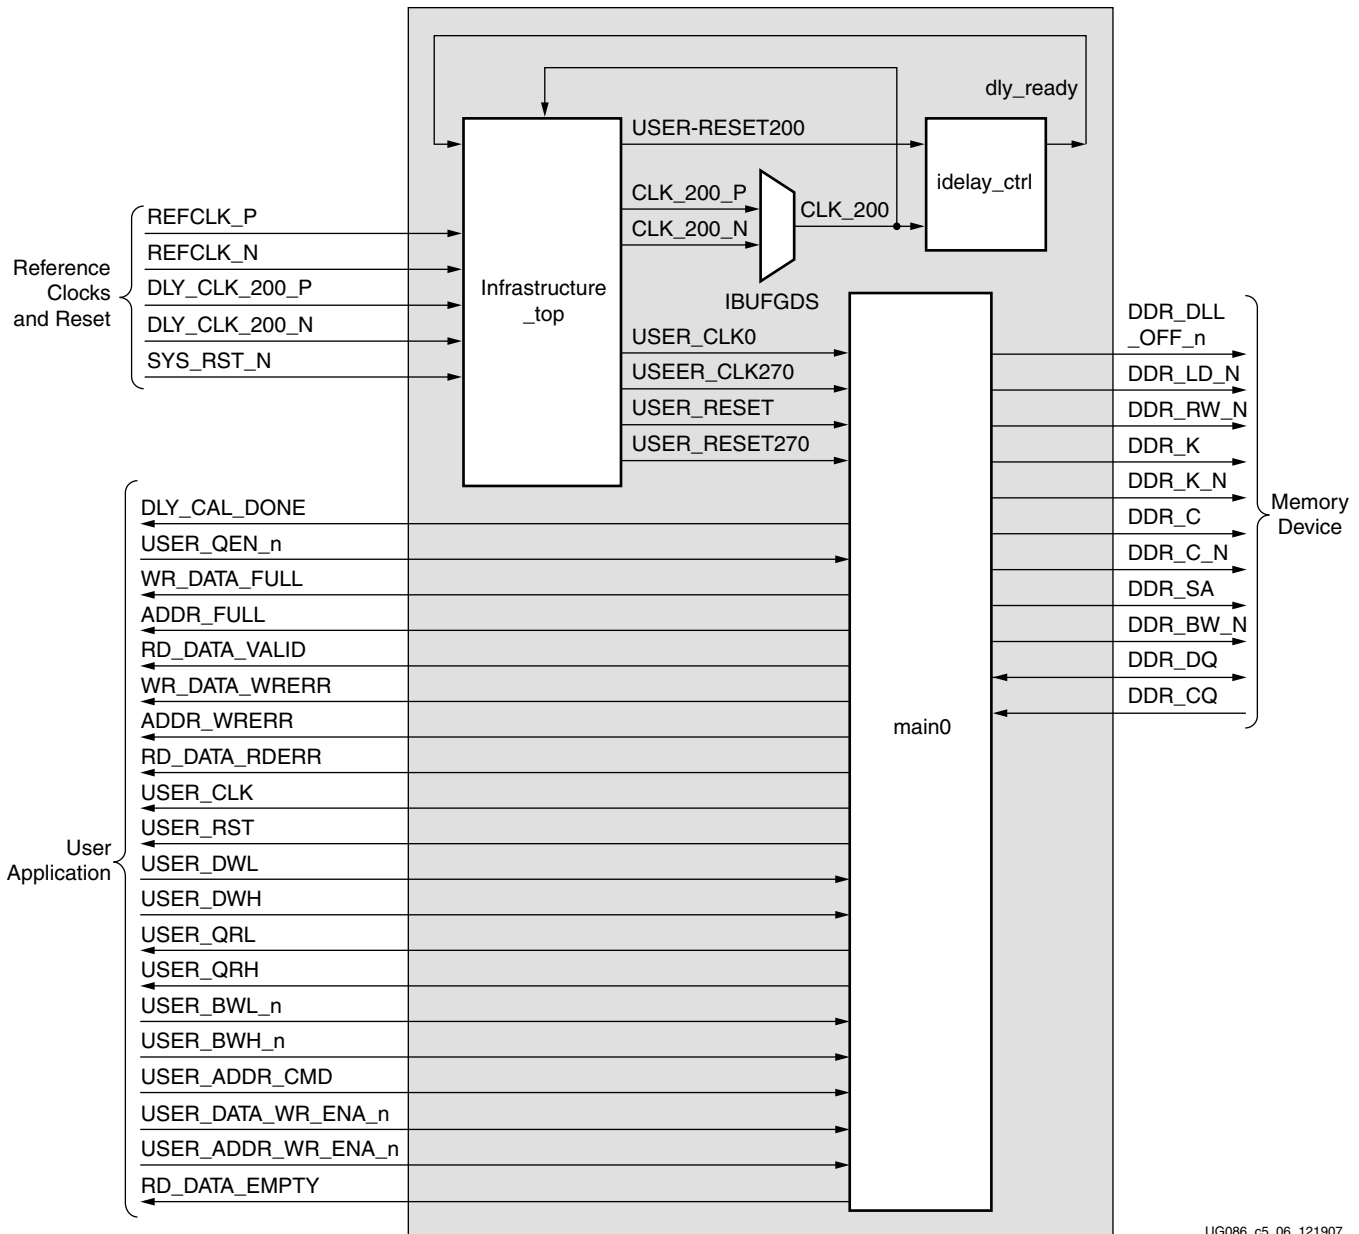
dly_ready

USER-RESET200

idelay_ctrl

CLK_200_P

CLK_200_N

CLK_200

Reference Clocks and Reset

REFCLK_P

REFCLK_N

DLY_CLK_200_P

DLY_CLK_200_N

SYS_RST_N

Infrastructure _top

IBUFGDS

USER_CLK0

USEER_CLK270

USER_RESET

USER_RESET270

DDR_DLL _OFF_n

DDR_LD_N

DDR_RW_N

DDR_K

DDR_K_N

DDR_C

DDR_C_N

DDR_SA

DDR_BW_N

DDR_DQ

DDR_CQ

Memory Device

main0

User Application

DLY_CAL_DONE

USER_QEN_n

WR_DATA_FULL

ADDR_FULL

RD_DATA_VALID

WR_DATA_WRERR

ADDR_WRERR

RD_DATA_RDERR

USER_CLK

USER_RST

USER_DWL

USER_DWH

USER_QRL

USER_QRH

USER_BWL_n

USER_BWH_n

USER_ADDR_CMD

USER_DATA_WR_ENA_n

USER_ADDR_WR_ENA_n

RD_DATA_EMPTY

UG086_c5_06_121907